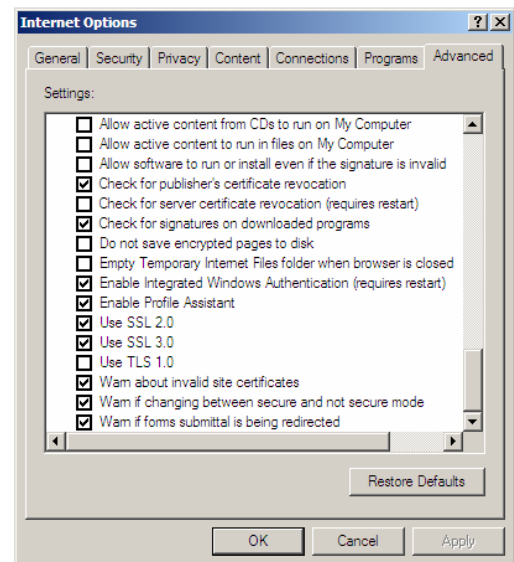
Internet Options

?
X

General | Security | Privacy | Content | Connections | Programs | Advanced

Settings:

Allow active content from CDs to run on My Computer
Allow active content to run in files on My Computer
Allow software to run or install even if the signature is invalid
Check for publisher's certificate revocation
Check for server certificate revocation (requires restart)
Check for signatures on downloaded programs
Do not save encrypted pages to disk
Empty Temporary Internet Files folder when browser is closed
Enable Integrated Windows Authentication (requires restart)
Enable Profile Assistant
Use SSL 2.0
Use SSL 3.0
Use TLS 1.0
Warn about invalid site certificates
Warn if changing between secure and not secure mode
Warn if forms submittal is being redirected

Restore Defaults

OK
Cancel
Apply